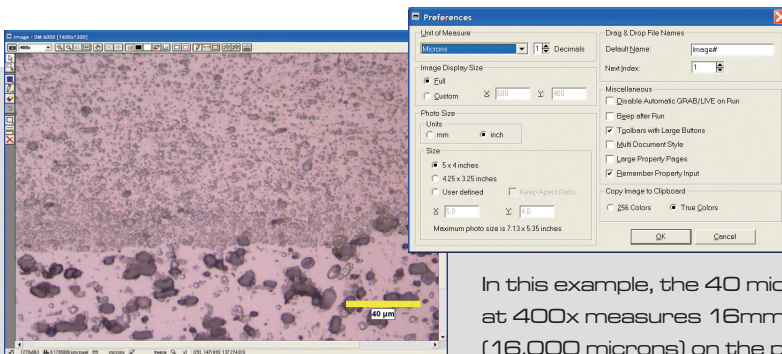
Image - DM 6000 [1600x1200]

40 µm

Preferences

Unit of Measure

Microns

1 Decimals

Image Display Size

Full

Custom

X 500

Y 400

Photo Size

Units

mm

inch

Size

5 x 4 inches

4.25 x 3.25 inches

User defined

Keep Aspect Ratio

X 5.0

Y 4.0

Maximum photo size is 7.13 x 5.35 inches

Drag & Drop File Names

Default Name:

Image#

Next Index:

1

Miscellaneous

Disable Automatic GRAB/LIVE on Run

Beep after Run

Toolbars with Large Buttons

Multi Document Style

Large Property Pages

Remember Property Input

Copy Image to Clipboard

256 Colors

True Colors

OK

Cancel

In this example, the 40 mic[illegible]

at 400x measures 16mm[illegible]

(16,000 microns) on the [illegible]